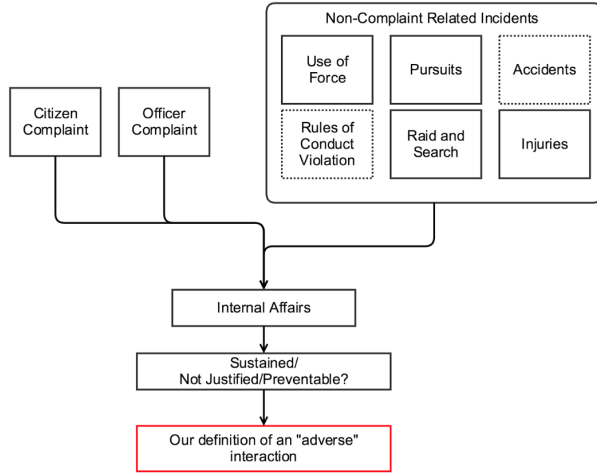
Non-Complaint Related Incidents

Use of Force

Pursuits

Accidents

Rules of Conduct Violation

Raid and Search

Injuries

Citizen Complaint

Officer Complaint

Internal Affairs

Sustained/ Not Justified/Preventable?

Our definition of an "adverse" interaction